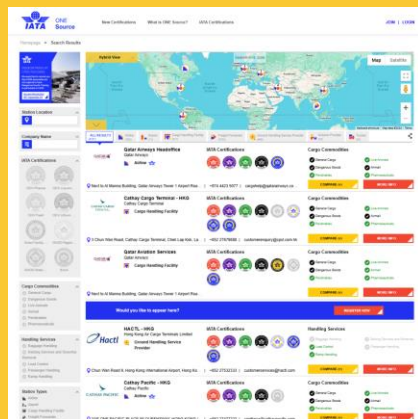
IATA ONE Source

New Certifications | What is ONE Source? | IATA Certifications

JOIN | LOGIN

Homepage > Search Results

Hybrid View

Map | Satellite

Station Location

Company Name

IATA Certifications

Cargo Commodities

Handling Services

Station Types

ALL RESULTS

Qatar Airways Headoffice
Qatar Airways
Airline

IATA Certifications

Cargo Commodities
General Cargo
Dangerous Goods
Pharmaceuticals
Live Animals
Airmail
Perishables

COMPARE

MORE INFO

Next to Al Matar Building, Qatar Airways Tower 1 Airport Roa... | +974 4423 0077 | cargohelp@qatarairways.com

Cathay Cargo Terminal - HKG
Cathay Cargo Terminal
Cargo Handling Facility

IATA Certifications

Cargo Commodities
General Cargo
Dangerous Goods
Pharmaceuticals
Live Animals
Airmail
Perishables

COMPARE

MORE INFO

5 Chun Wan Road, Cathay Cargo Terminal, Chek Lap Kok, La... | +852 27679888 | customerenquiry@cpcl.com.hk

Qatar Aviation Services
Qatar Airways
Cargo Handling Facility

IATA Certifications

Cargo Commodities
General Cargo
Dangerous Goods
Pharmaceuticals
Live Animals
Airmail
Perishables

COMPARE

MORE INFO

Next to Al Matar Building, Qatar Airways Tower 1 Airport Roa...

Would you like to appear here?

REGISTER NOW

HACTL - HKG
Hong Kong Air Cargo Terminals Limited
Ground Handling Service Provider

IATA Certifications

Handling Services

COMPARE

MORE INFO

Chun Wan Road 8, Hong Kong International Airport, Hong Ko... | +852 27532232 | customerservices@hactl.com

Cathay Pacific - HKG
Cathay Pacific
Airline

IATA Certifications

Cargo Commodities
General Cargo
Dangerous Goods
Live Animals
Airmail